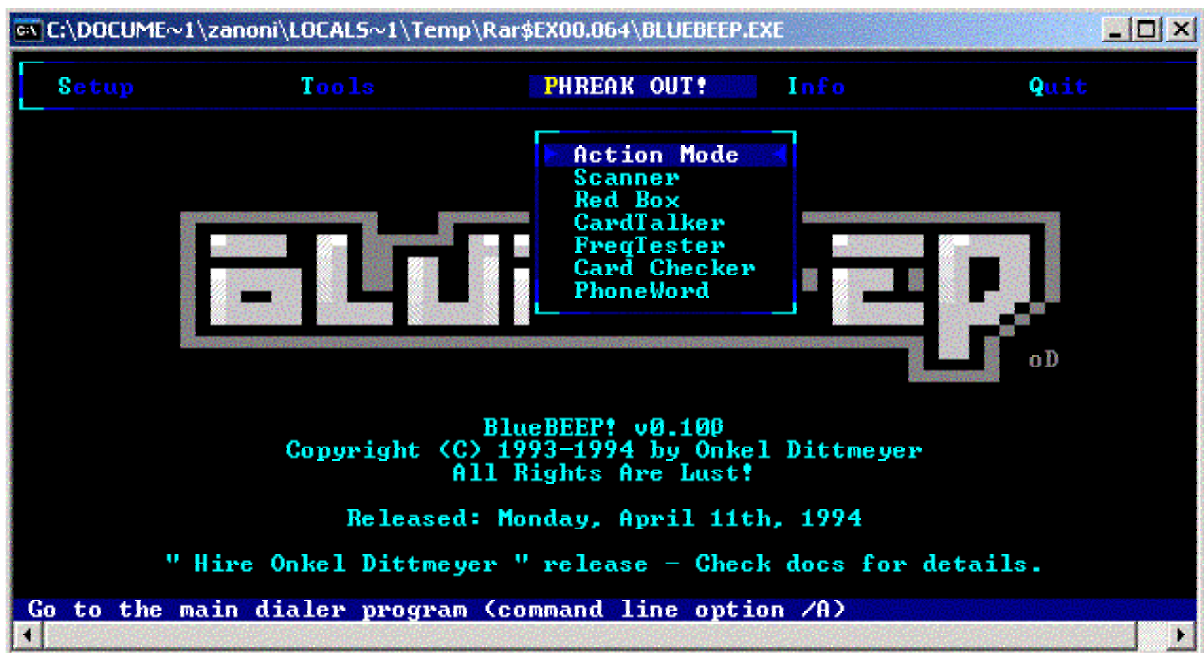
C:\DOCUME~1\zanoni\LOCALS~1\Temp\Rar$EX00.064\BLUEBEEP.EXE

Setup Tools PHREAK OUT! Info Quit

Action Mode
Scanner
Red Box
CardTalker
FreqTester
Card Checker
PhoneWord

oD

BlueBEEP! v0.100
Copyright (C) 1993-1994 by Onkel Dittmeyer
All Rights Are Lust!

Released: Monday, April 11th, 1994

" Hire Onkel Dittmeyer " release - Check docs for details.

Go to the main dialer program (command line option /A)